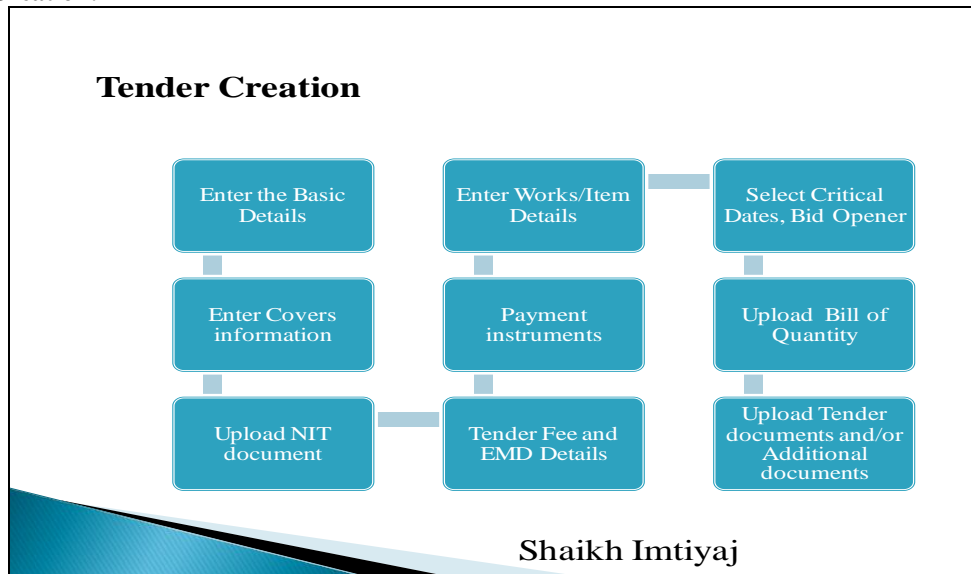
Tender Creation

Enter the Basic Details

Enter Covers information

Upload NIT document

Tender Fee and EMD Details

Payment instruments

Enter Works/Item Details

Select Critical Dates, Bid Opener

Upload Bill of Quantity

Upload Tender documents and/or Additional documents

Shaikh Imtiyaj